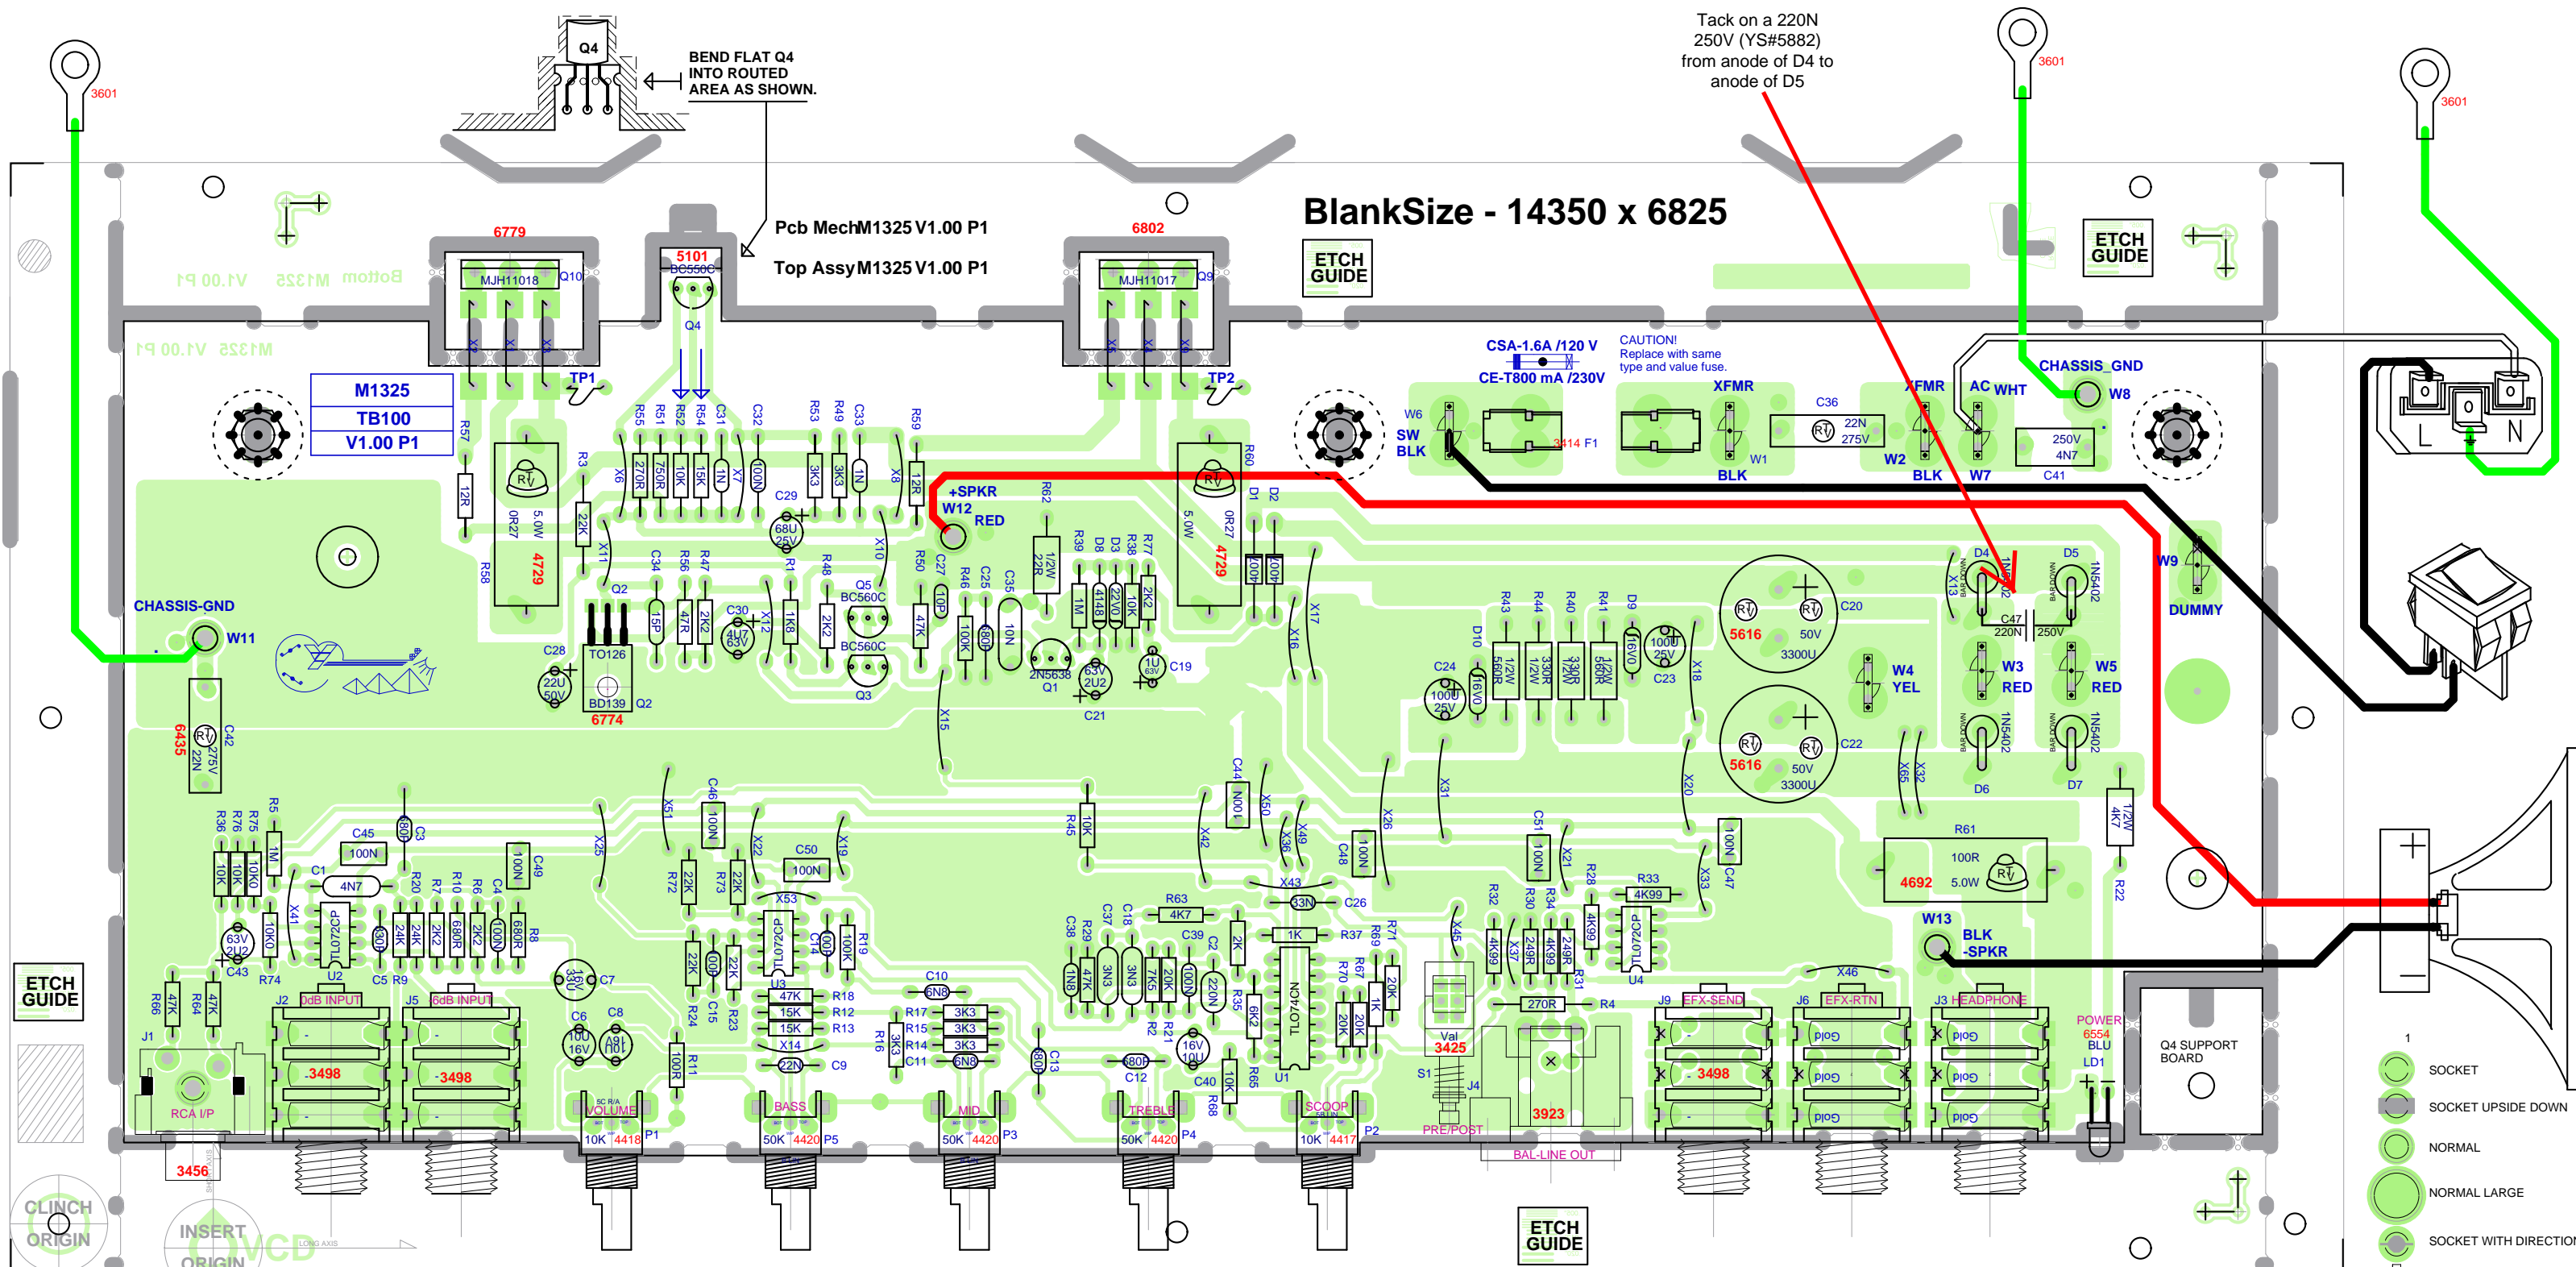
Q4
BEND FLAT Q4 INTO ROUTED AREA AS SHOWN.

Tack on a 220N 250V (YS#5882) from anode of D4 to anode of D5

3601
3601
3601

Pcb Mech M1325 V1.00 P1
Top Assy M1325 V1.00 P1

BlankSize - 14350 x 6825

ETCH GUIDE
ETCH GUIDE
ETCH GUIDE
ETCH GUIDE

6779
MJH11018
Q10
5101
BC550C
Q4
6802
MJH11017
Q9
TP1
TP2

M1325
TB100
V1.00 P1

CSA-1.6A /120 V
CE-T800 mA /230V
CAUTION!
Replace with same type and value fuse.
3414 F1
XFMR
XFMR
AC WHT
CHASSIS_GND
W8
W6
SW BLK
W1
BLK
C36
22N 275V
W2
BLK
W7
250V 4N7
C41

+SPKR
W12
RED
4729
4729
R57
R58
R3
12R
0R27
5.0W
22K
X11
R55 R51 R52 R54 C31 C32 R53 R49 C33 R59
270R 750R 10K 15K 1N 100N 3K3 3K3 1N 12R
X6 X7 X8
C29
68U 25V
Q2
C34 R56 R47
15P 47R 2K2
C30
4U7 63V
X12
R1
1K8
R48
2K2
Q5
BC560C
BC560C
Q3
X10
R50
47K
C27
10P
R46
100K
C25
680P
C35
10N
R62
1/2W 22R
2N5638
Q1
63V 2U2
C21
R39 D8 D3 R38 R77
1M 4148 22V0 10K 2K2
1U 63V
C19
R60
D1 D2
0R27
5.0W
X17
X16
CHASSIS-GND
W11
C28
22U 50V
TO126
BD139
Q2
6774
6435
C42
22N 275V
X15

R43 R44 R40 R41 D9
560R 330R 330R 560R
1/2W 1/2W 1/2W 1/2W
16V0
100U 25V
C23
D10
16V0
C24
100U 25V
X18
C20
5616
50V 3300U
C22
5616
50V 3300U
W4 YEL
D4
D5
X13
1N5402
1N5402
C47
220N
250V
W3 RED
W5 RED
W9
DUMMY
D6
D7
1N5402
1N5402
X65 X32

R5
R36 R76 R75
1M
10K 10K 10K0
C45
100N
C3
680P
C1
4N7
X41
TL072CP
U2
R20 R7 R10 R6
24K 2K2 680R 2K2
C4
100N
C49
R8
680R
63V 2U2
C43
10K0
R74
C5
330P
R9
X25
X51
C46
100N
X22
C50
100N
X19
R72 R73
22K 22K
X53
TL072CP
U3
C14
100P
100K
R19
22K
C15
100P
22K
R24 R23
47K 15K 15K
X14
R18 R12 R13
22N
C9
R11
100R
C10
6N8
R17 R15 R14 C11
3K3 3K3 3K3
6N8
R16
3K3
C13
680P
C44
100N
X50
R45
10K
X42
X36
X49
X43
33N
C26
X26
C48
100N
X31
C12
680P
R63
4K7
C37 C18 C39 C2
R29
47K
C38
1N8
3N3 3N3 7K5 20K 100N
220N
R21
16V 10U
C40
2K
R35
6K2
R65
R68
10K
1K
R37
TL074CN
U1
R69 R71
R70 R67
20K 20K
1K
20K
X45
Val
3425
S1
J4
PRE/POST
3923
BAL-LINE OUT
R32 R30 R34 R28
4K99 249R 4K99 249R 4K99
X37
R31
R33
4K99
TL072CP
U4
270R
R4
C51
100N
X21
X20
X33
100N
C47
X46
R61
100R 5.0W
4692
W13
BLK -SPKR
R22
1/2W 4K7

C6 C8
100 16V
C7
16V 330U
R66 R64
47K 47K
J1
RCA I/P
3456
J2 0dB INPUT
J5 -6dB INPUT
3498
3498
VOLUME
10K 4418 P1
BASS
50K 4420 P5
MID
50K 4420 P3
TREBLE
50K 4420 P4
SCOOP
10K 4417 P2
J9 EFX-SEND
J6 EFX-RTN
J3 HEADPHONE
3498
Gold
Gold
Gold
Gold
Gold
Gold
POWER 6554 BLU LD1
Q4 SUPPORT BOARD
1
SOCKET
SOCKET UPSIDE DOWN
NORMAL
NORMAL LARGE
SOCKET WITH DIRECTION
CLINCH ORIGIN
INSERT ORIGIN
L
N